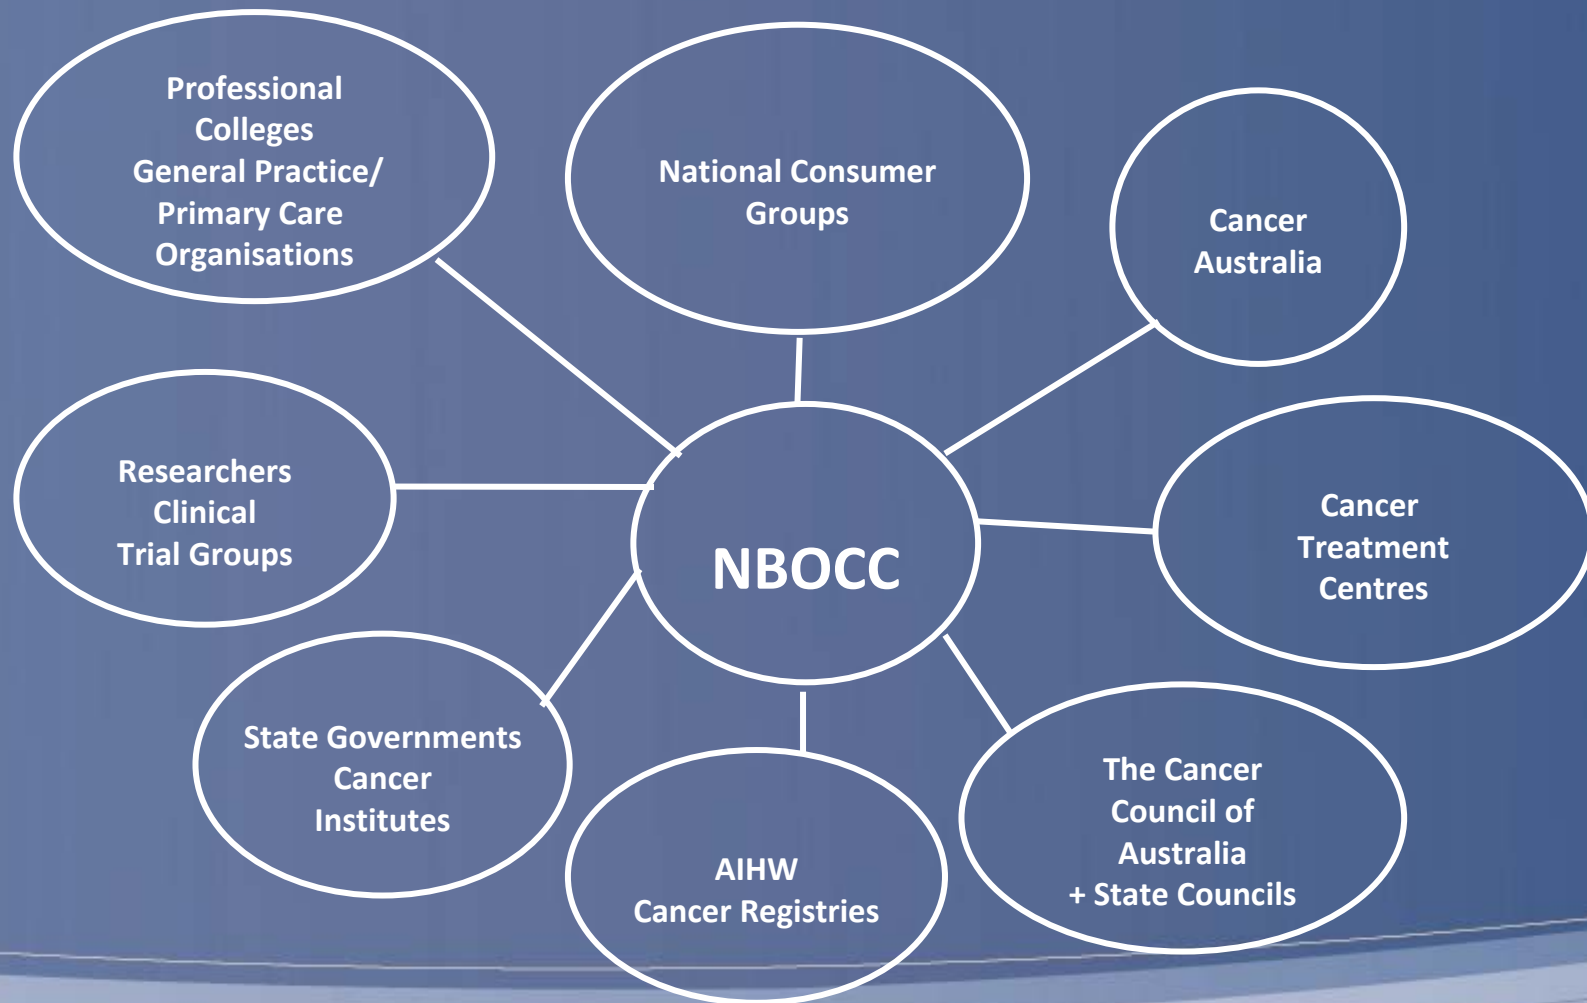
Professional Colleges
General Practice/
Primary Care
Organisations

National Consumer Groups

Cancer Australia

Researchers
Clinical
Trial Groups

NBOCC

Cancer Treatment Centres

State Governments
Cancer Institutes

AIHW
Cancer Registries

The Cancer Council of Australia
+ State Councils